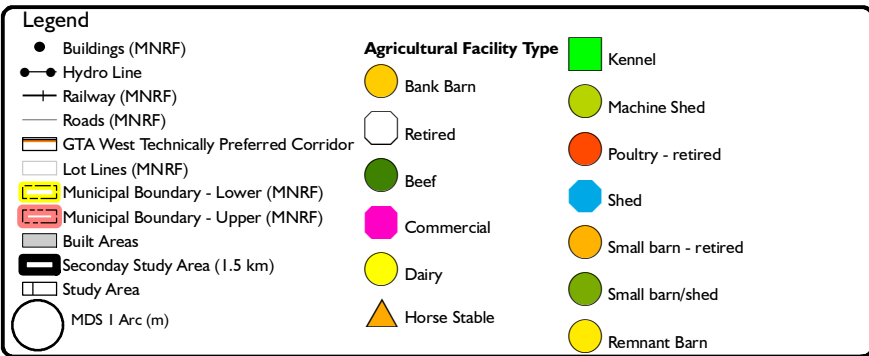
Legend

Buildings (MNRF)
Hydro Line
Railway (MNRF)
Roads (MNRF)
GTA West Technically Preferred Corridor
Lot Lines (MNRF)
Municipal Boundary - Lower (MNRF)
Municipal Boundary - Upper (MNRF)
Built Areas
Seconday Study Area (1.5 km)
Study Area
MDS I Arc (m)

Agricultural Facility Type
Bank Barn
Retired
Beef
Commercial
Dairy
Horse Stable

Kennel
Machine Shed
Poultry - retired
Shed
Small barn - retired
Small barn/shed
Remnant Barn